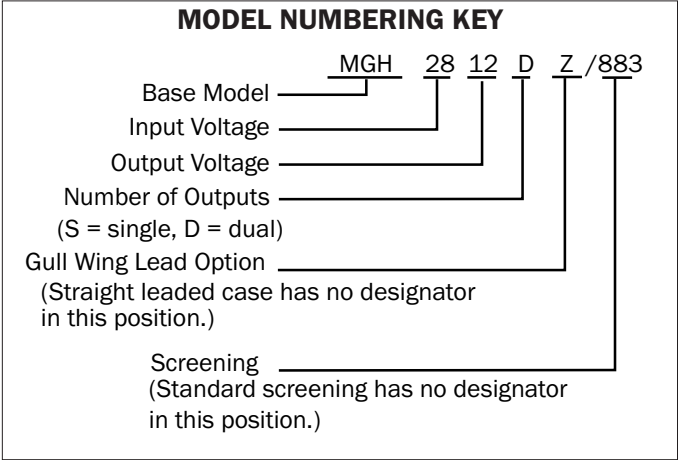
MODEL NUMBERING KEY

MGH 28 12 D Z /883

Base Model

Input Voltage

Output Voltage

Number of Outputs
(S = single, D = dual)

Gull Wing Lead Option
(Straight leaded case has no designator in this position.)

Screening
(Standard screening has no designator in this position.)